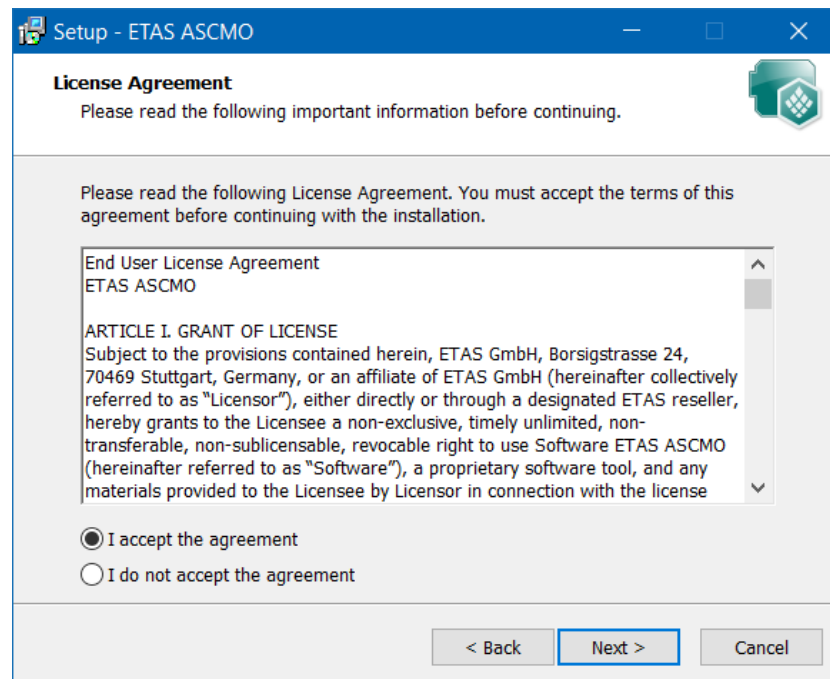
Setup - ETAS ASCMO

License Agreement

Please read the following important information before continuing.

Please read the following License Agreement. You must accept the terms of this agreement before continuing with the installation.

End User License Agreement
ETAS ASCMO

ARTICLE I. GRANT OF LICENSE
Subject to the provisions contained herein, ETAS GmbH, Borsigstrasse 24, 70469 Stuttgart, Germany, or an affiliate of ETAS GmbH (hereinafter collectively referred to as "Licensor"), either directly or through a designated ETAS reseller, hereby grants to the Licensee a non-exclusive, timely unlimited, non-transferable, non-sublicensable, revocable right to use Software ETAS ASCMO (hereinafter referred to as "Software"), a proprietary software tool, and any materials provided to the Licensee by Licensor in connection with the license

I accept the agreement

I do not accept the agreement

< Back

Next >

Cancel